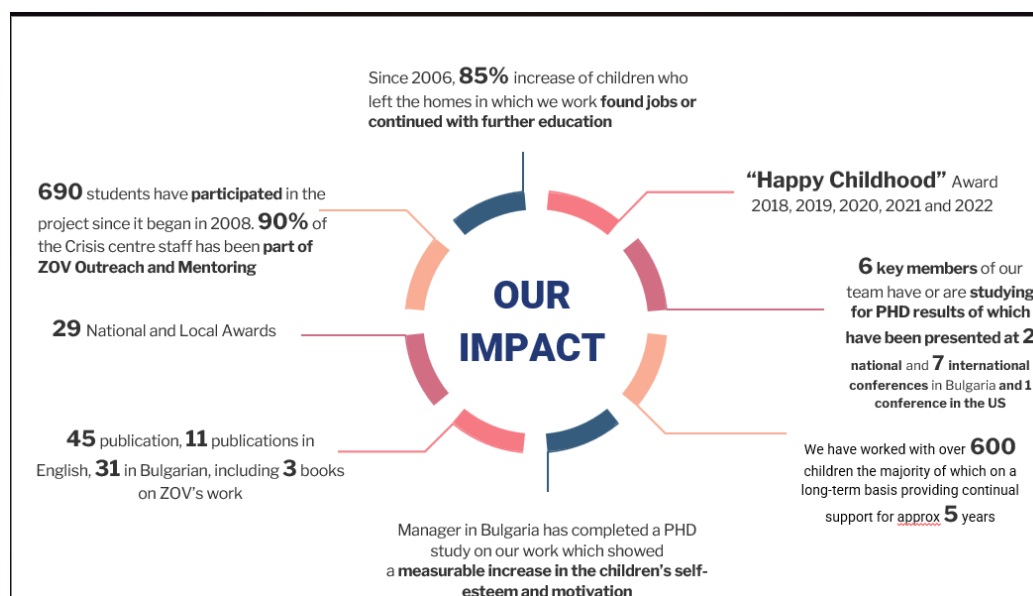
Since 2006, **85%** increase of children who left the homes in which we work **found jobs or continued with further education**

**690** students have **participated** in the project since it began in 2008. **90%** of the Crisis centre staff has been **part of ZOV Outreach and Mentoring**

**"Happy Childhood"** Award 2018, 2019, 2020, 2021 and 2022

OUR IMPACT

**6 key members** of our team have or are **studying for PHD results of which have been presented at 2 national** and **7 international conferences** in Bulgaria **and 1 conference in the US**

**29** National and Local Awards

**45** publication, **11** publications in English, **31** in Bulgarian, including **3** books on ZOV's work

We have worked with over **600** children the majority of which on a long-term basis providing continual support for approx **5** years

Manager in Bulgaria has completed a PHD study on our work which showed a **measurable increase in the children's self-esteem and motivation**